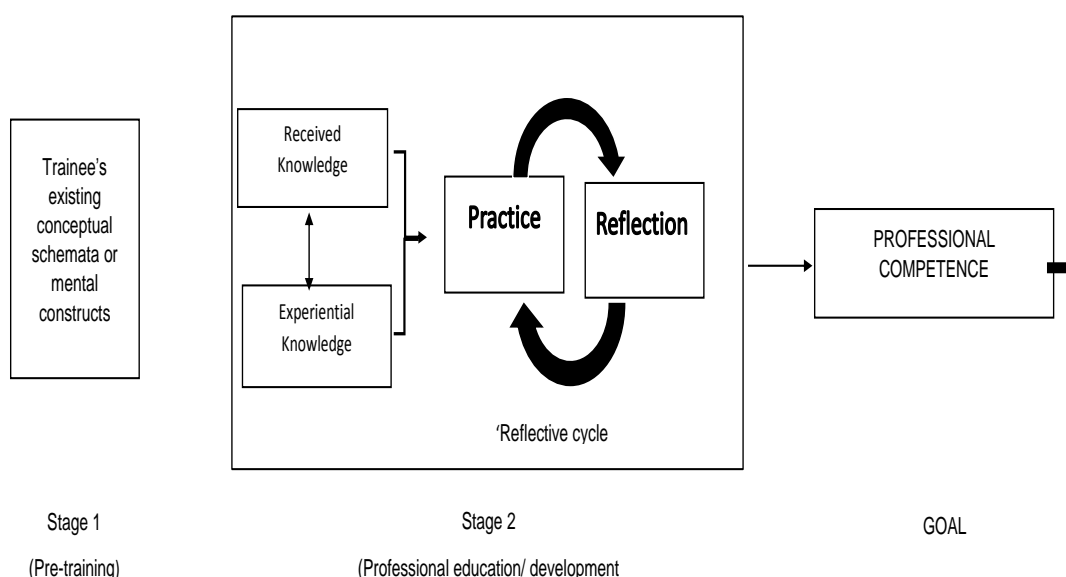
Trainee's existing conceptual schemata or mental constructs

Received Knowledge

Experiential Knowledge

Practice

Reflection

'Reflective cycle

PROFESSIONAL COMPETENCE

Stage 1

(Pre-training)

Stage 2

(Professional education/ development

GOAL